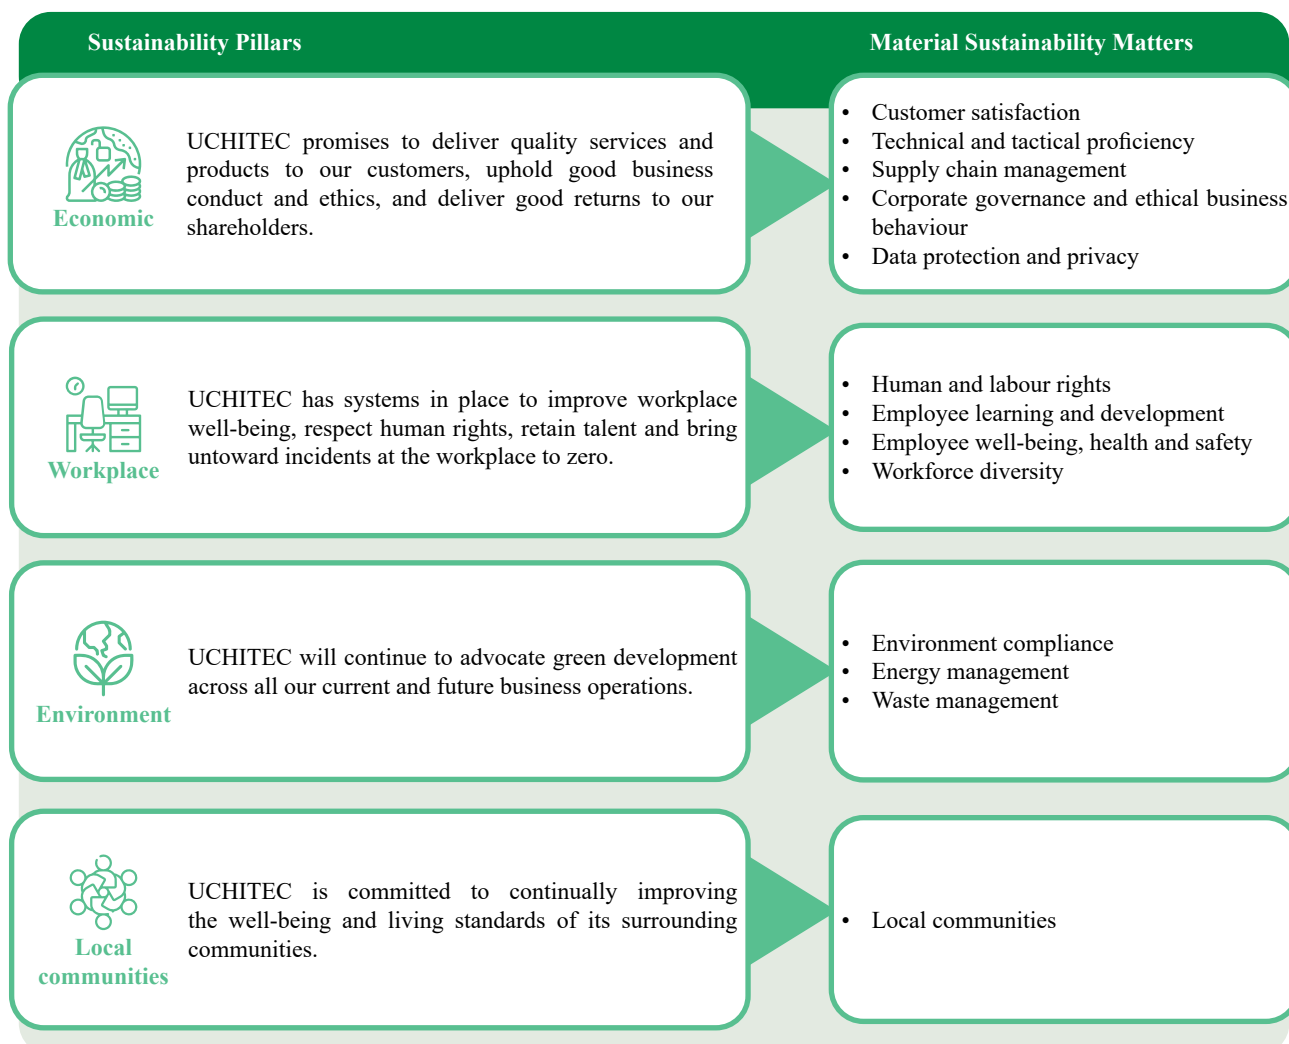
Sustainability Pillars

Material Sustainability Matters

Economic

UCHITEC promises to deliver quality services and products to our customers, uphold good business conduct and ethics, and deliver good returns to our shareholders.

- Customer satisfaction
- Technical and tactical proficiency
- Supply chain management
- Corporate governance and ethical business behaviour
- Data protection and privacy

Workplace

UCHITEC has systems in place to improve workplace well-being, respect human rights, retain talent and bring untoward incidents at the workplace to zero.

- Human and labour rights
- Employee learning and development
- Employee well-being, health and safety
- Workforce diversity

Environment

UCHITEC will continue to advocate green development across all our current and future business operations.

- Environment compliance
- Energy management
- Waste management

Local communities

UCHITEC is committed to continually improving the well-being and living standards of its surrounding communities.

- Local communities